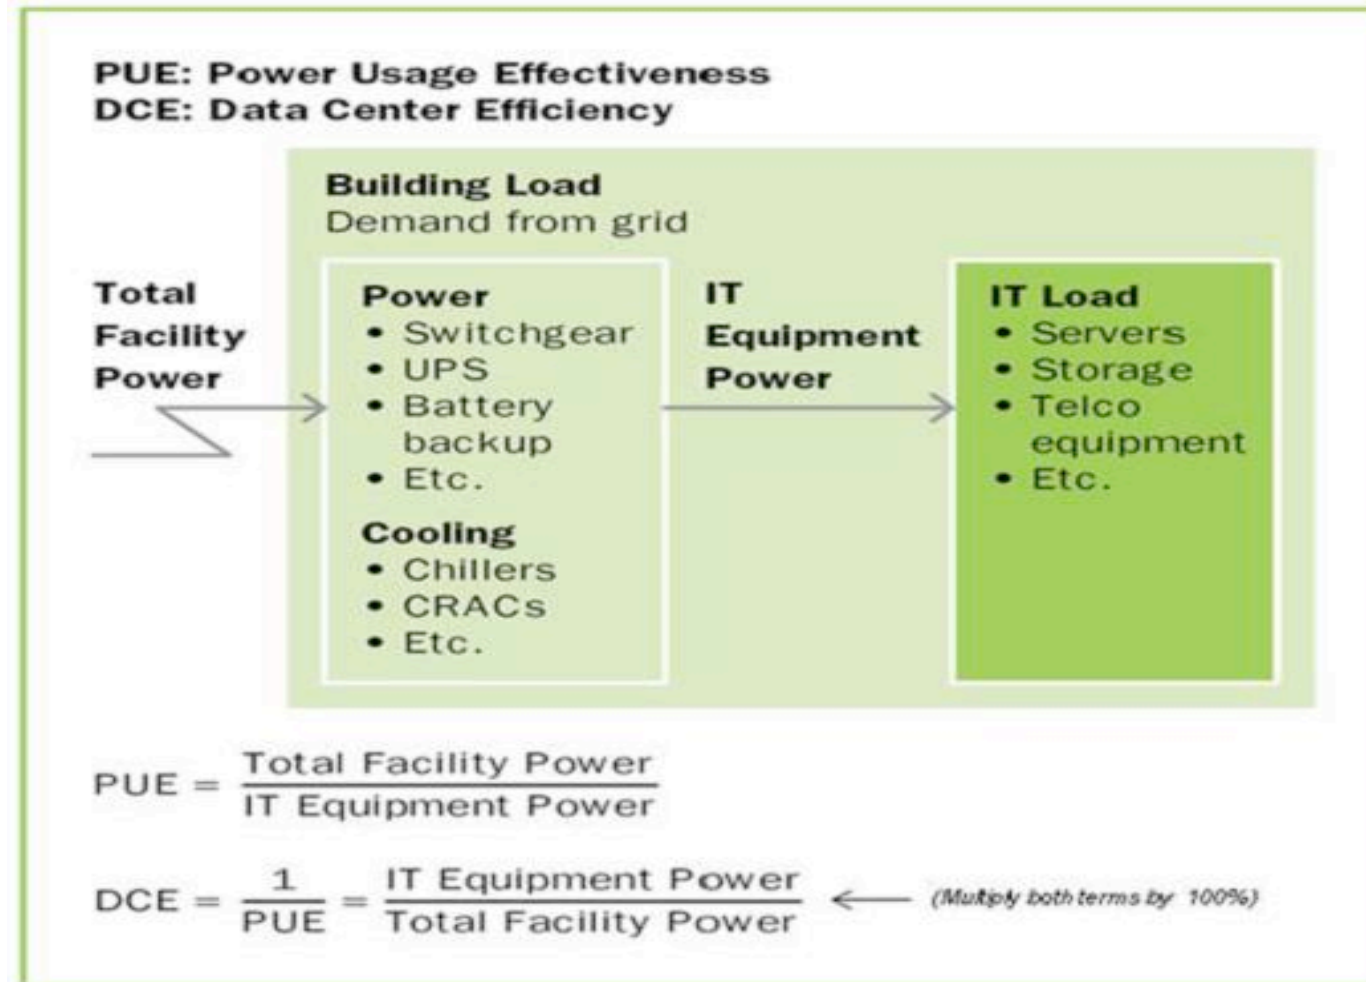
PUE: Power Usage Effectiveness
DCE: Data Center Efficiency

Building Load
Demand from grid

Total Facility Power

Power
- Switchgear
- UPS
- Battery backup
- Etc.

Cooling
- Chillers
- CRACs
- Etc.

IT Equipment Power

IT Load
- Servers
- Storage
- Telco equipment
- Etc.

$PUE = \frac{\text{Total Facility Power}}{\text{IT Equipment Power}}$

$DCE = \frac{1}{PUE} = \frac{\text{IT Equipment Power}}{\text{Total Facility Power}}$ (Multiply both terms by 100%)